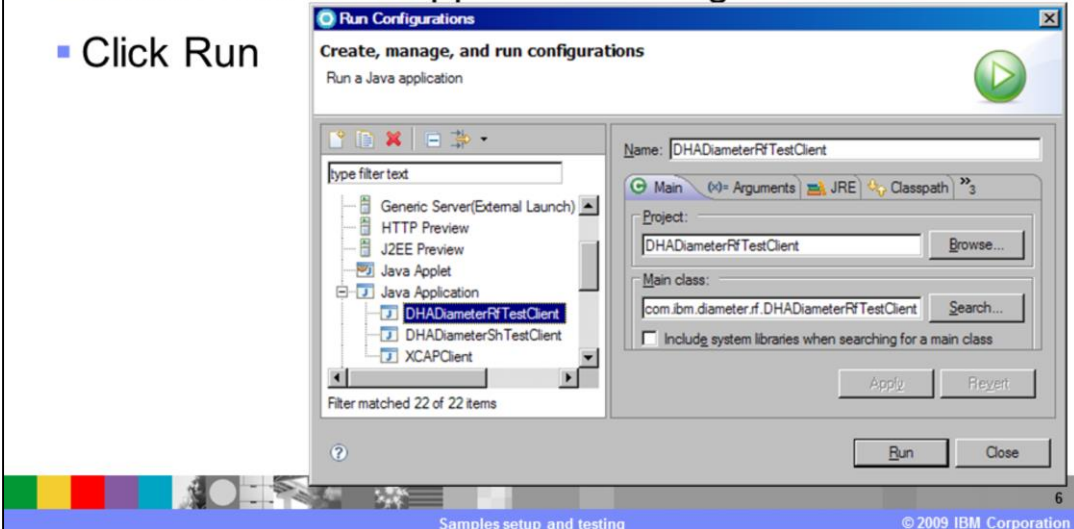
Click Run

Run Configurations

Create, manage, and run configurations

Run a Java application

type filter text

Generic Server(External Launch)
HTTP Preview
J2EE Preview
Java Applet
Java Application
DHADiameterRfTestClient
DHADiameterShTestClient
XCAPClient

Filter matched 22 of 22 items

Name: DHADiameterRfTestClient

Main | (x)= Arguments | JRE | Classpath | »3

Project:

DHADiameterRfTestClient

Browse...

Main class:

com.ibm.diameter.rf.DHADiameterRfTestClient

Search...

Include system libraries when searching for a main class

Apply

Revert

Run

Close

6

Samples setup and testing

© 2009 IBM Corporation